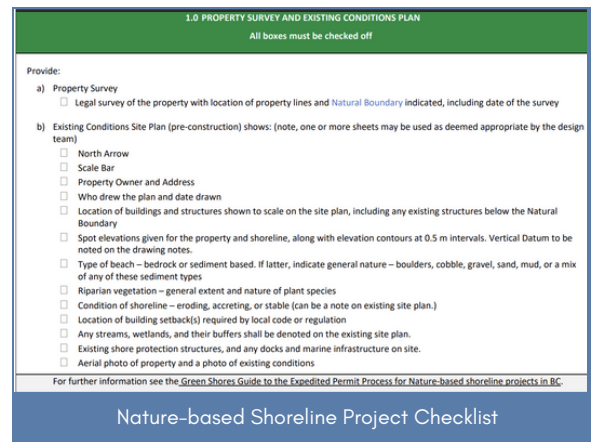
1.0 PROPERTY SURVEY AND EXISTING CONDITIONS PLAN
All boxes must be checked off

Provide:

a) Property Survey
☐ Legal survey of the property with location of property lines and Natural Boundary indicated, including date of the survey

b) Existing Conditions Site Plan (pre-construction) shows: (note, one or more sheets may be used as deemed appropriate by the design team)
☐ North Arrow
☐ Scale Bar
☐ Property Owner and Address
☐ Who drew the plan and date drawn
☐ Location of buildings and structures shown to scale on the site plan, including any existing structures below the Natural Boundary
☐ Spot elevations given for the property and shoreline, along with elevation contours at 0.5 m intervals. Vertical Datum to be noted on the drawing notes.
☐ Type of beach – bedrock or sediment based. If latter, indicate general nature – boulders, cobble, gravel, sand, mud, or a mix of any of these sediment types
☐ Riparian vegetation – general extent and nature of plant species
☐ Condition of shoreline – eroding, accreting, or stable (can be a note on existing site plan.)
☐ Location of building setback(s) required by local code or regulation
☐ Any streams, wetlands, and their buffers shall be denoted on the existing site plan.
☐ Existing shore protection structures, and any docks and marine infrastructure on site.
☐ Aerial photo of property and a photo of existing conditions

For further information see the Green Shores Guide to the Expedited Permit Process for Nature-based shoreline projects in BC.

Nature-based Shoreline Project Checklist